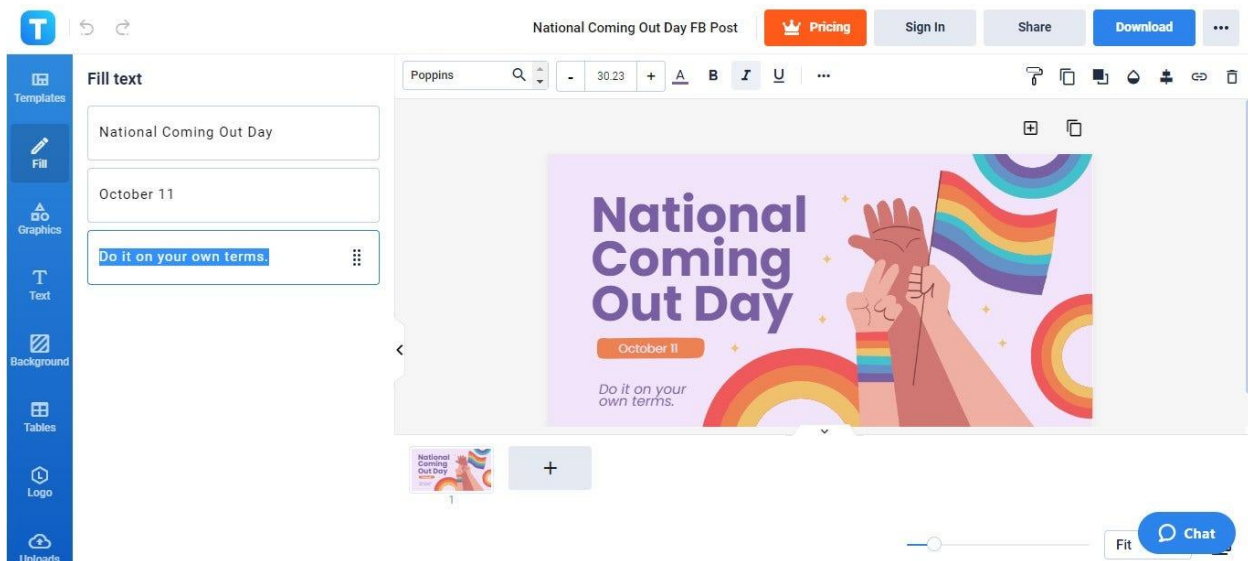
T

National Coming Out Day FB Post

Pricing

Sign In

Share

Download

...

Templates

Fill

Graphics

Text

Background

Tables

Logo

Uploads

Fill text

National Coming Out Day

October 11

Do it on your own terms.

Poppins

-

30.23

+

A

B

I

U

...

National Coming Out Day

October 11

Do it on your own terms.

National Coming Out Day

1

+

Fit

Chat